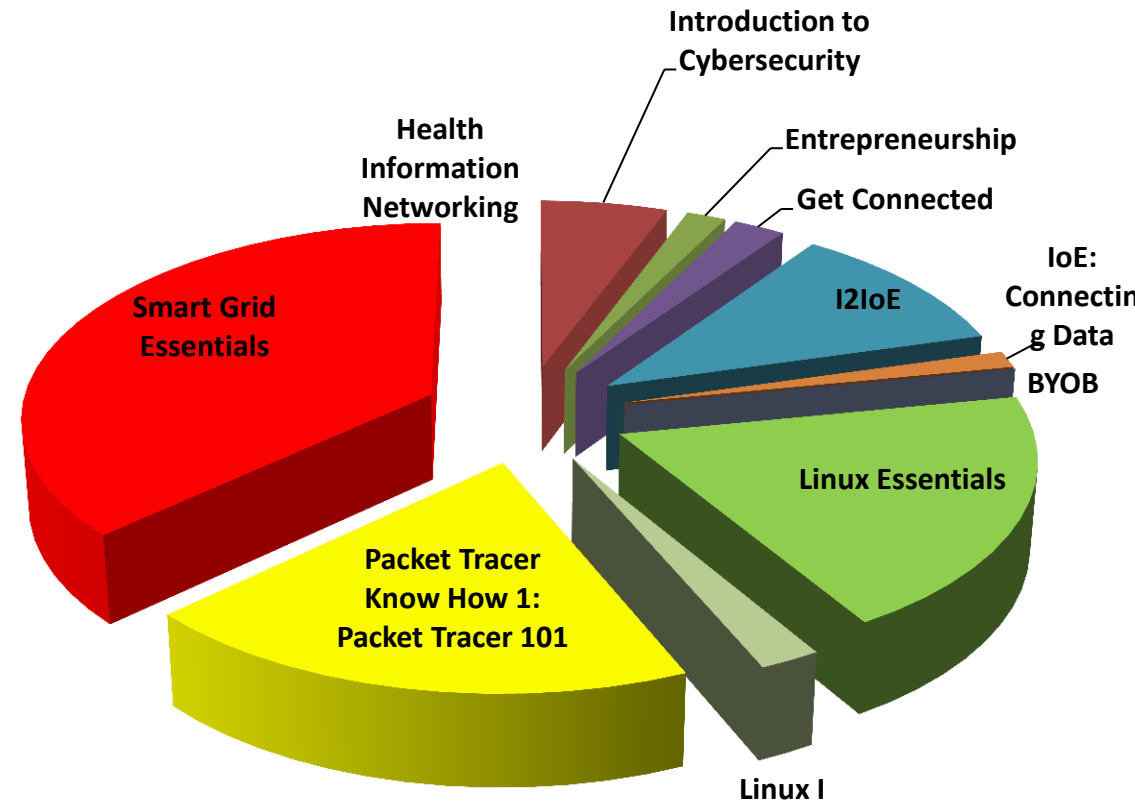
Introduction to Cybersecurity

Health Information Networking

Entrepreneurship

Get Connected

IoE: Connectin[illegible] g Data

I2IoE

BYOB

Smart Grid Essentials

Linux Essentials

Packet Tracer Know How 1: Packet Tracer 101

Linux I